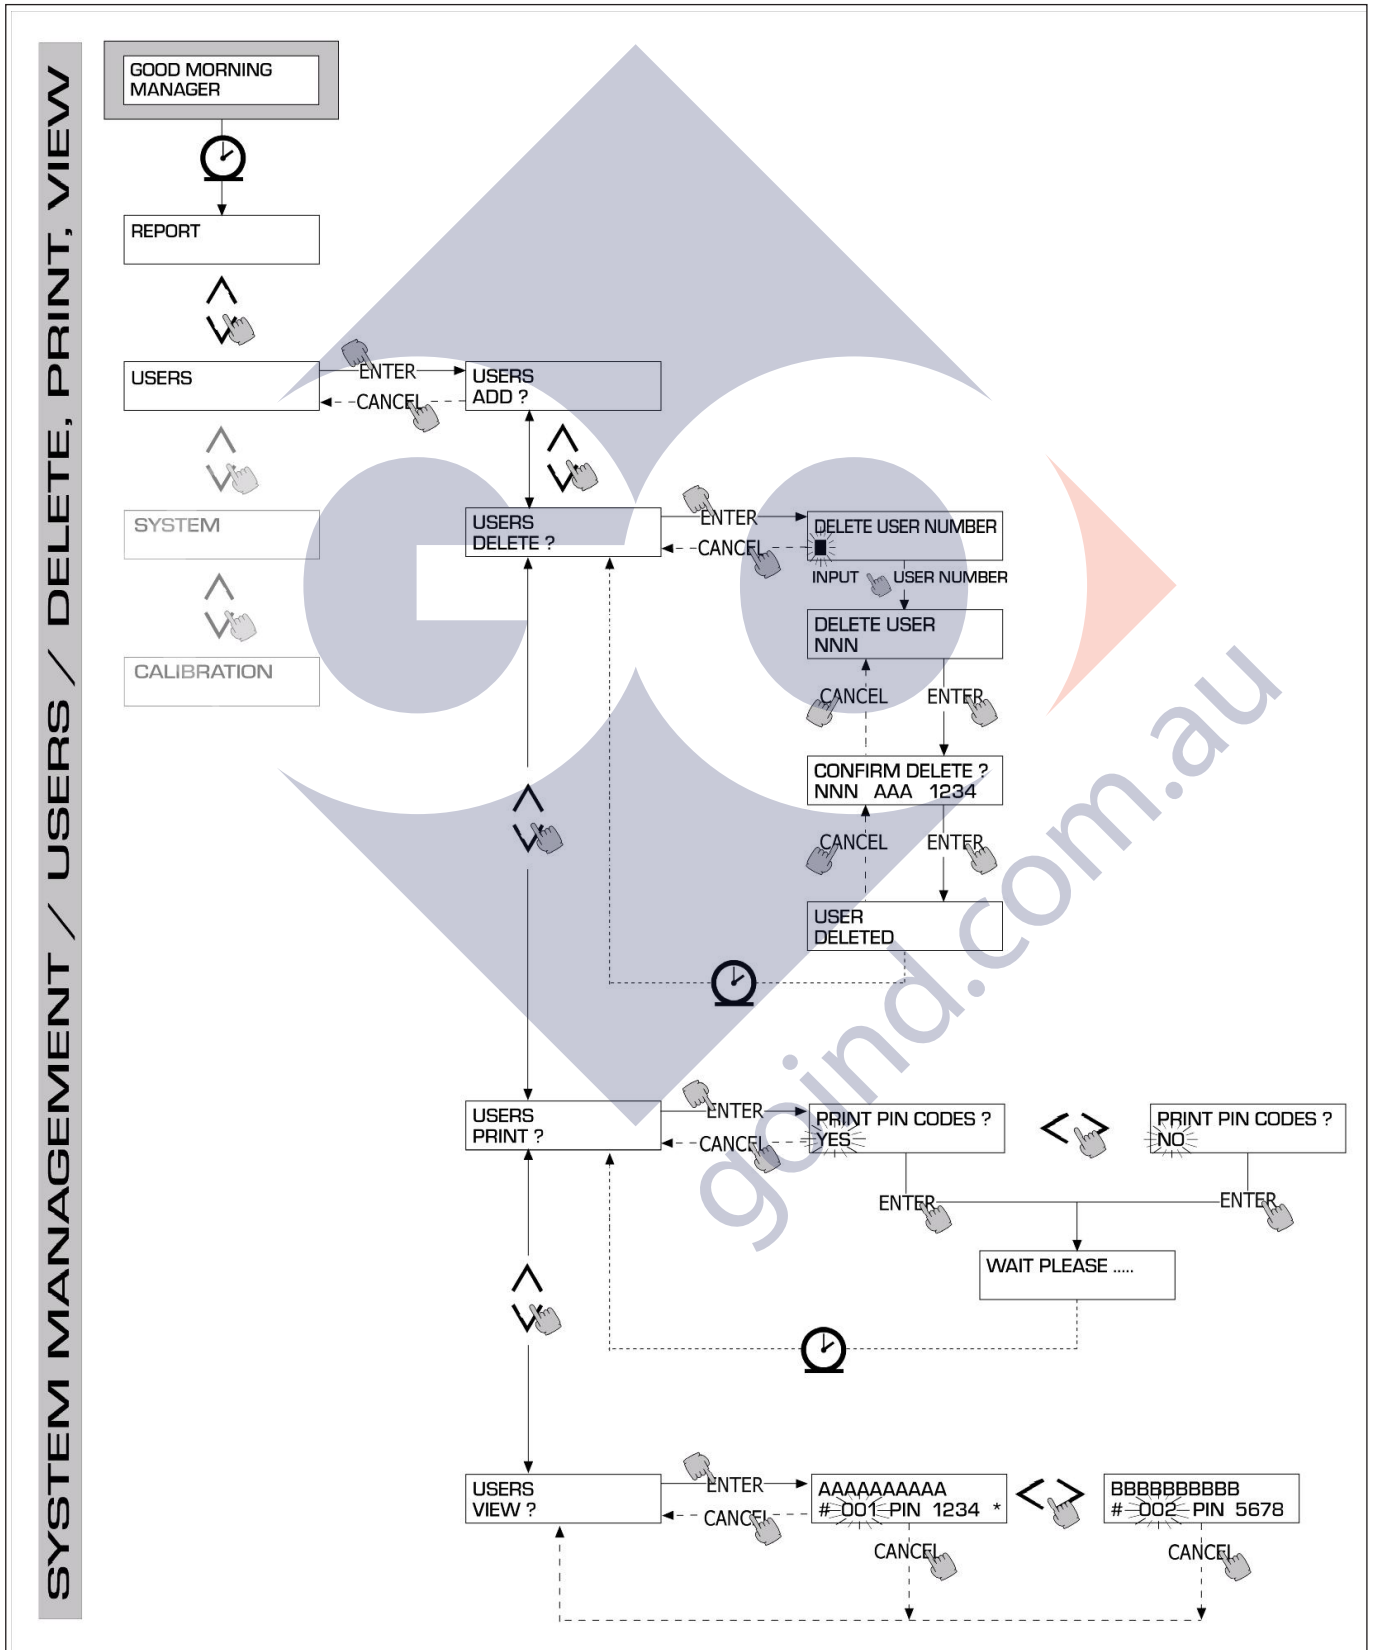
SYSTEM MANAGEMENT / USERS / DELETE, PRINT, VIEW

GOOD MORNING MANAGER

REPORT

USERS

ENTER

CANCEL

USERS ADD ?

SYSTEM

CALIBRATION

USERS DELETE ?

ENTER

CANCEL

DELETE USER NUMBER

INPUT USER NUMBER

DELETE USER NNN

CANCEL

ENTER

CONFIRM DELETE ? NNN AAA 1234

CANCEL

ENTER

USER DELETED

USERS PRINT ?

ENTER

CANCEL

PRINT PIN CODES ? YES

PRINT PIN CODES ? NO

ENTER

ENTER

WAIT PLEASE .....

USERS VIEW ?

ENTER

CANCEL

AAAAAAAAAA # 001 PIN 1234 *

BBBBBBBBBB # 002 PIN 5678

CANCEL

CANCEL

goind.com.au